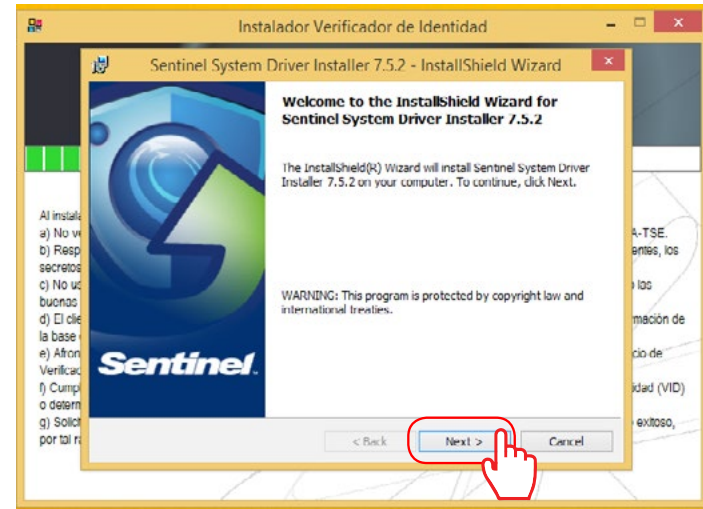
Instalador Verificador de Identidad

Sentinel System Driver Installer 7.5.2 - InstallShield Wizard

Welcome to the InstallShield Wizard for Sentinel System Driver Installer 7.5.2

The InstallShield(R) Wizard will install Sentinel System Driver Installer 7.5.2 on your computer. To continue, click Next.

WARNING: This program is protected by copyright law and international treaties.

Sentinel

< Back
Next >
Cancel

Al instala
a) No ve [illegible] A-TSE.
b) Resp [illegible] entes, los secretos
c) No us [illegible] los buenas
d) El clie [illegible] mación de la base
e) Afron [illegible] cio de Verificac
f) Cumpl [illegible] idad (VID) o deterr
g) Solici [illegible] exitoso, por tal r